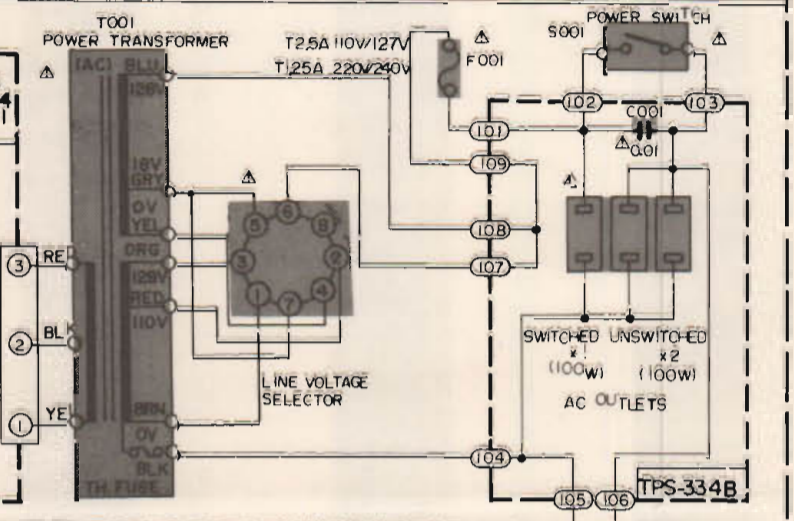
T001
POWER TRANSFORMER
(AC) BLU
128V
18V
GRY
0V
YEL
ORG
129V
RED
110V
BRN
0V
BLK
TH. FUSE

T2.5A 110V/127V
T1.25A 220V/240V
F001

POWER SWITCH
S001

102
103
C001
0.01
101
109
108
107
104
105
106

6
5
8
3
2
1
7
4

LINE VOLTAGE
SELECTOR

3 RE
2 BL
1 YE

SWITCHED
x1
(100W)
UNSWITCHED
x2
(100W)
AC OUTLETS

TPS-334B